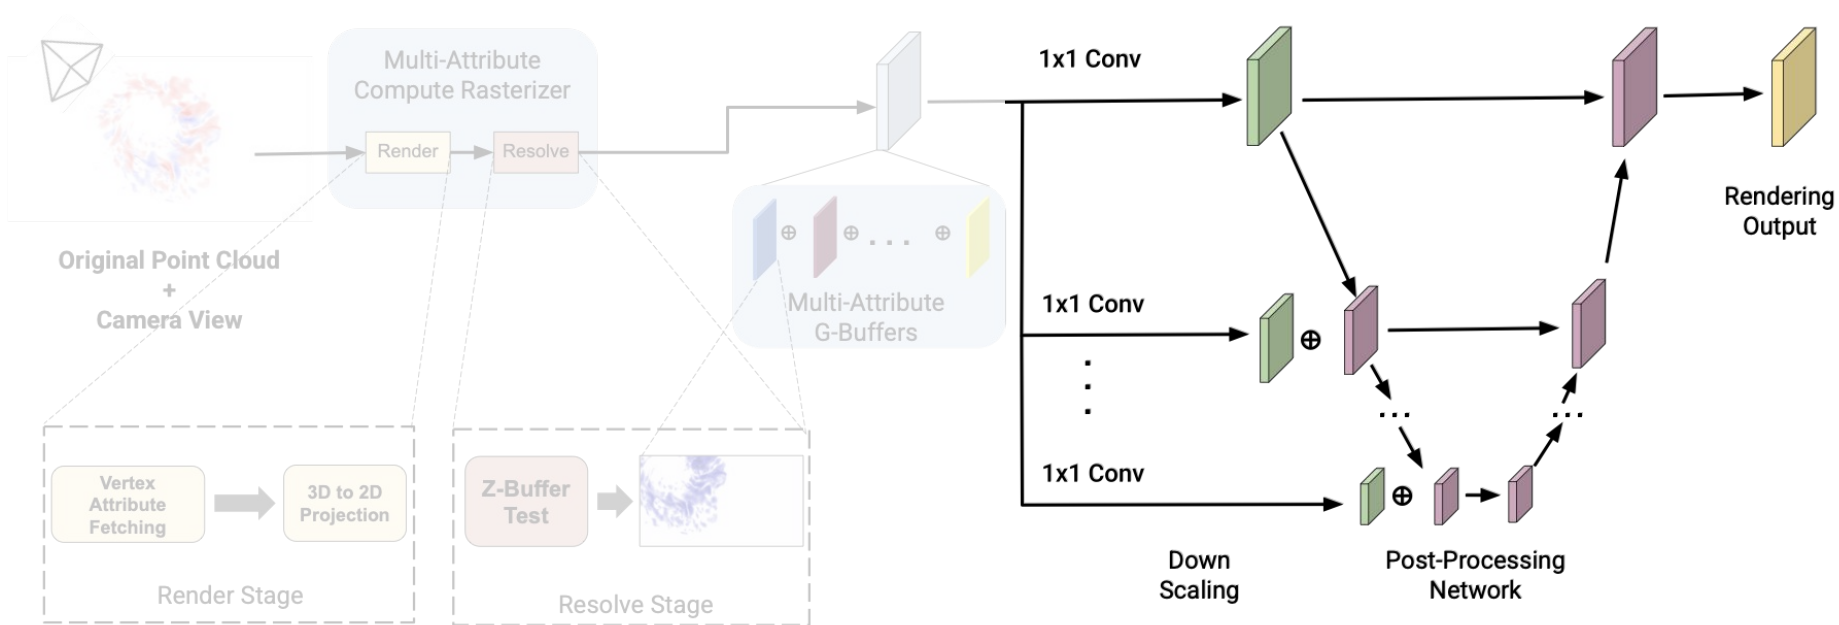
Original Point Cloud
+
Camera View

Multi-Attribute Compute Rasterizer

Render

Resolve

Multi-Attribute G-Buffers

⊕ ⊕ . . . ⊕

Vertex Attribute Fetching

3D to 2D Projection

Render Stage

Z-Buffer Test

Resolve Stage

1x1 Conv

1x1 Conv

1x1 Conv

⊕

⊕

...

...

Rendering Output

Down Scaling

Post-Processing Network